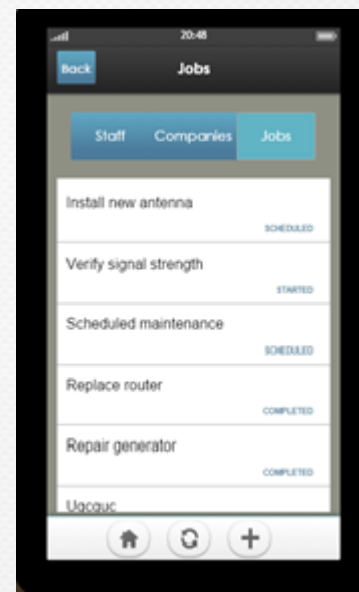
20:48

Back

Jobs

Staff

Companies

Jobs

Install new antenna

SCHEDULED

Verify signal strength

STARTED

Scheduled maintenance

SCHEDULED

Replace router

COMPLETED

Repair generator

COMPLETED

Ugcguc